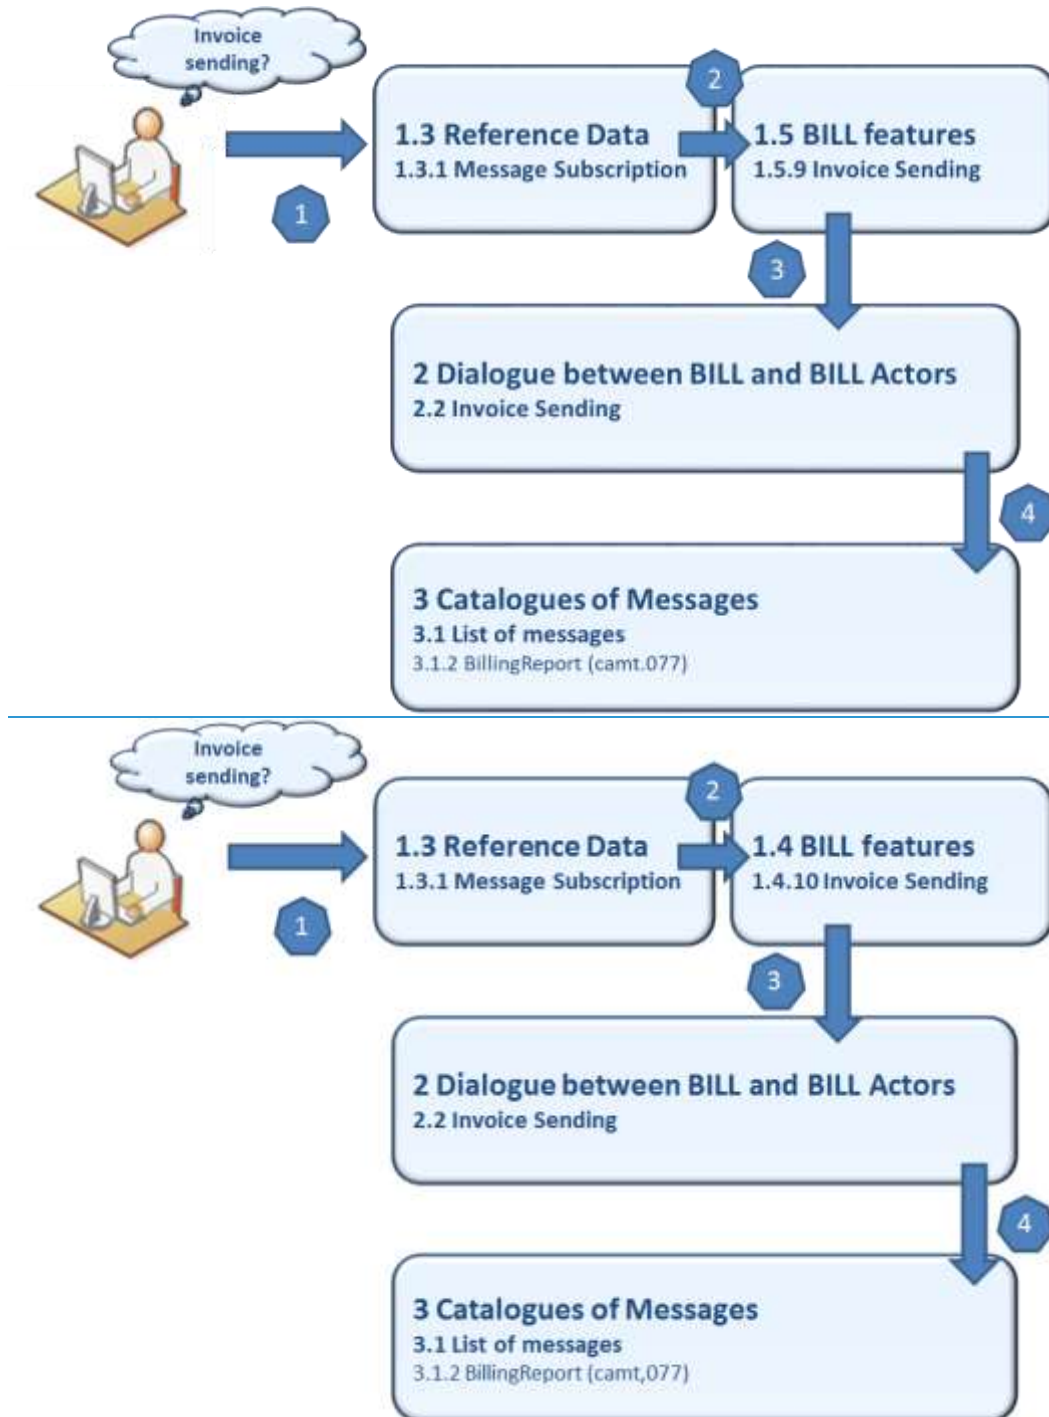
Invoice sending?

1

1.3 Reference Data
1.3.1 Message Subscription

2

1.5 BILL features
1.5.9 Invoice Sending

3

2 Dialogue between BILL and BILL Actors
2.2 Invoice Sending

4

3 Catalogues of Messages
3.1 List of messages
3.1.2 BillingReport (camt.077)

Invoice sending?

1

1.3 Reference Data
1.3.1 Message Subscription

2

1.4 BILL features
1.4.10 Invoice Sending

3

2 Dialogue between BILL and BILL Actors
2.2 Invoice Sending

4

3 Catalogues of Messages
3.1 List of messages
3.1.2 BillingReport (camt,077)